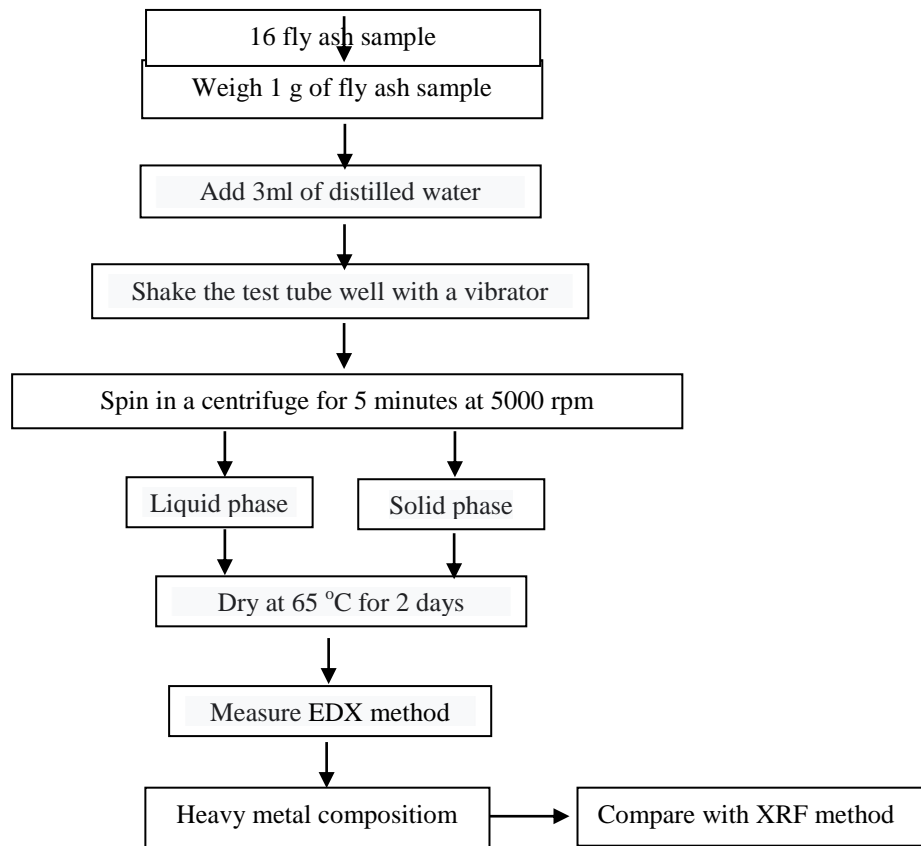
16 fly ash sample

Weigh 1 g of fly ash sample

Add 3ml of distilled water

Shake the test tube well with a vibrator

Spin in a centrifuge for 5 minutes at 5000 rpm

Liquid phase

Solid phase

Dry at 65 $^{o}$C for 2 days

Measure EDX method

Heavy metal compositiom

Compare with XRF method